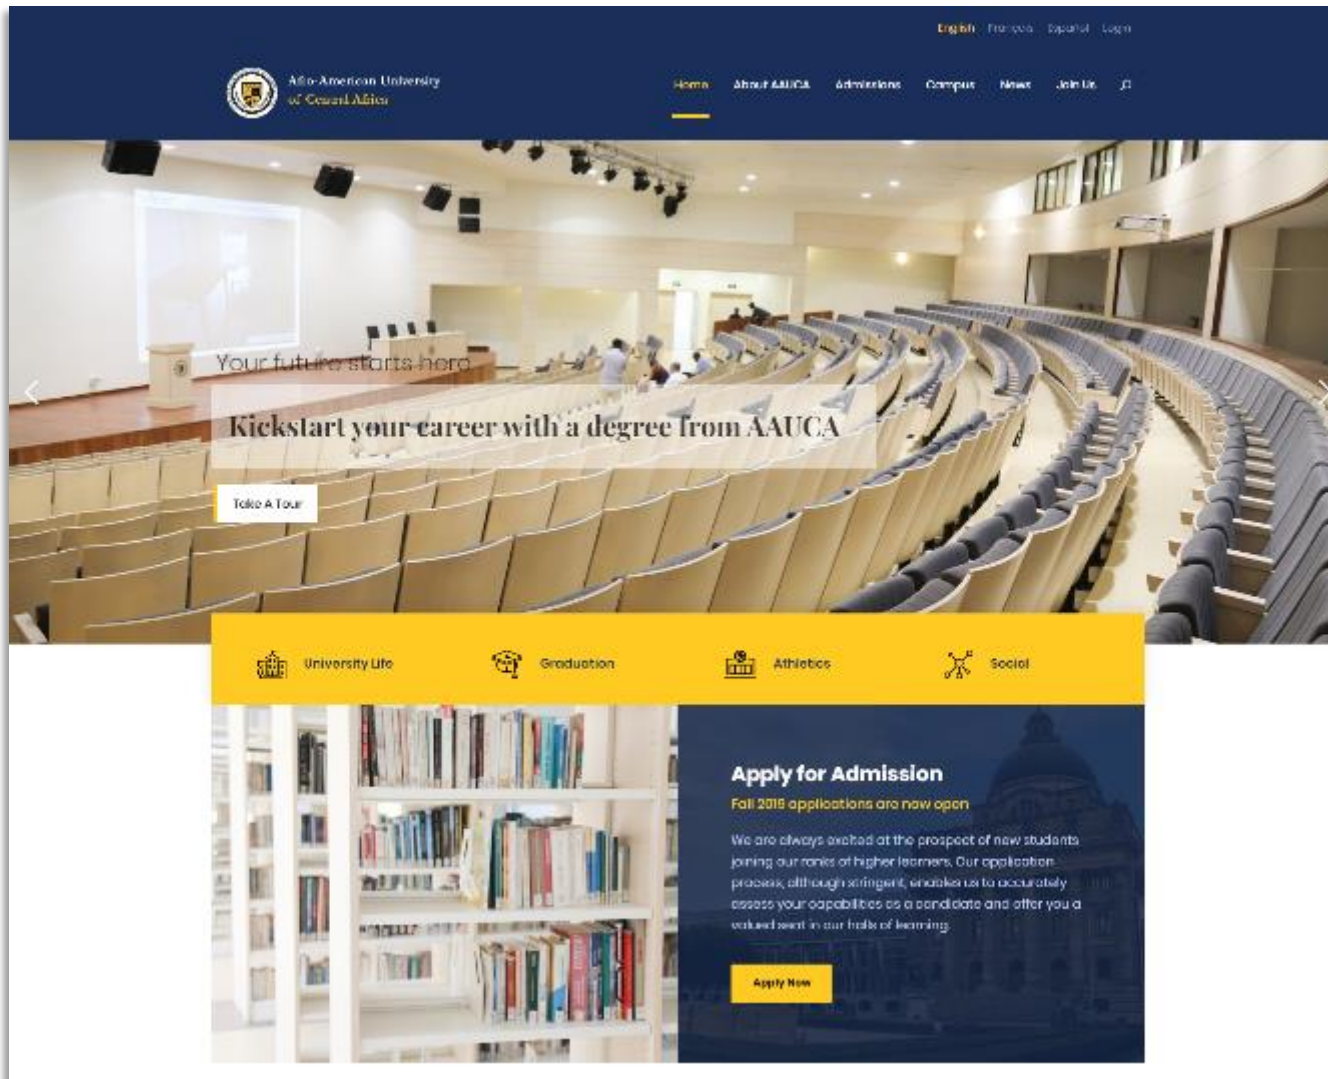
English Français Español Login

Afro-American University of Central Africa

Home About AAUCA Admissions Campus News Join Us

Your future starts here

Kickstart your career with a degree from AAUCA

Take A Tour

University Life Graduation Athletics Social

Apply for Admission

Fall 2019 applications are now open

We are always excited at the prospect of new students joining our ranks of higher learners. Our application process, although stringent, enables us to accurately assess your capabilities as a candidate and offer you a valued seat in our halls of learning.

Apply Now